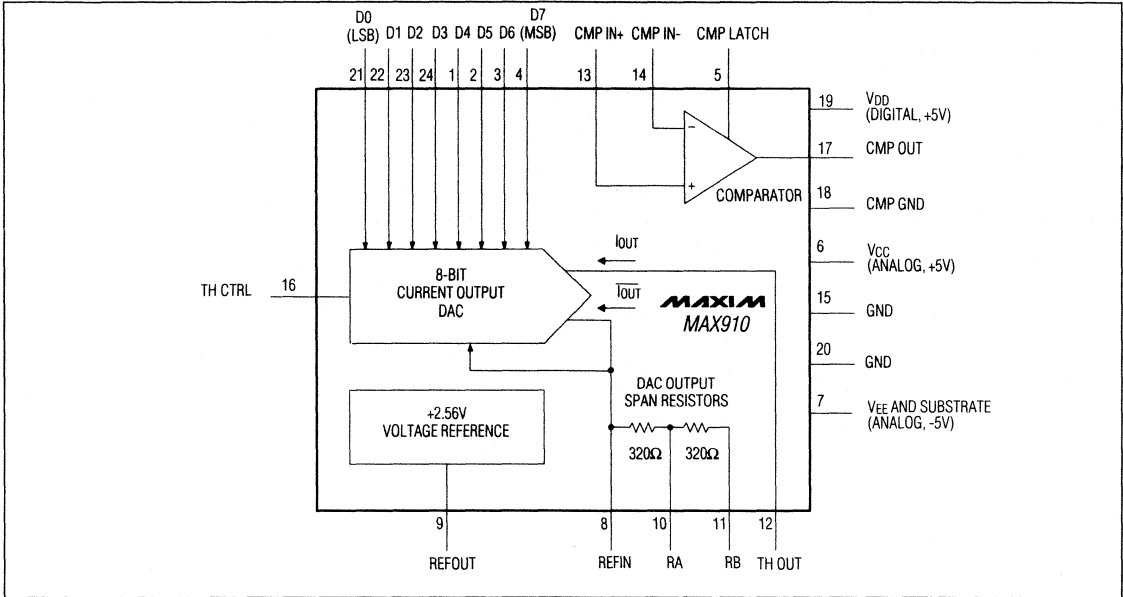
D0 (LSB) D1 D2 D3 D4 D5 D6 D7 (MSB) CMP IN+ CMP IN- CMP LATCH

21 22 23 24 1 2 3 4 13 14 5

19 VDD (DIGITAL, +5V)

17 CMP OUT

COMPARATOR

18 CMP GND

IOUT

6 VCC (ANALOG, +5V)

TH CTRL 16

8-BIT CURRENT OUTPUT DAC

$\overline{IOUT}$

MAXIM MAX910

15 GND

20 GND

DAC OUTPUT SPAN RESISTORS

+2.56V VOLTAGE REFERENCE

7 VEE AND SUBSTRATE (ANALOG, -5V)

320Ω 320Ω

9 8 10 11 12

REFOUT REFIN RA RB TH OUT